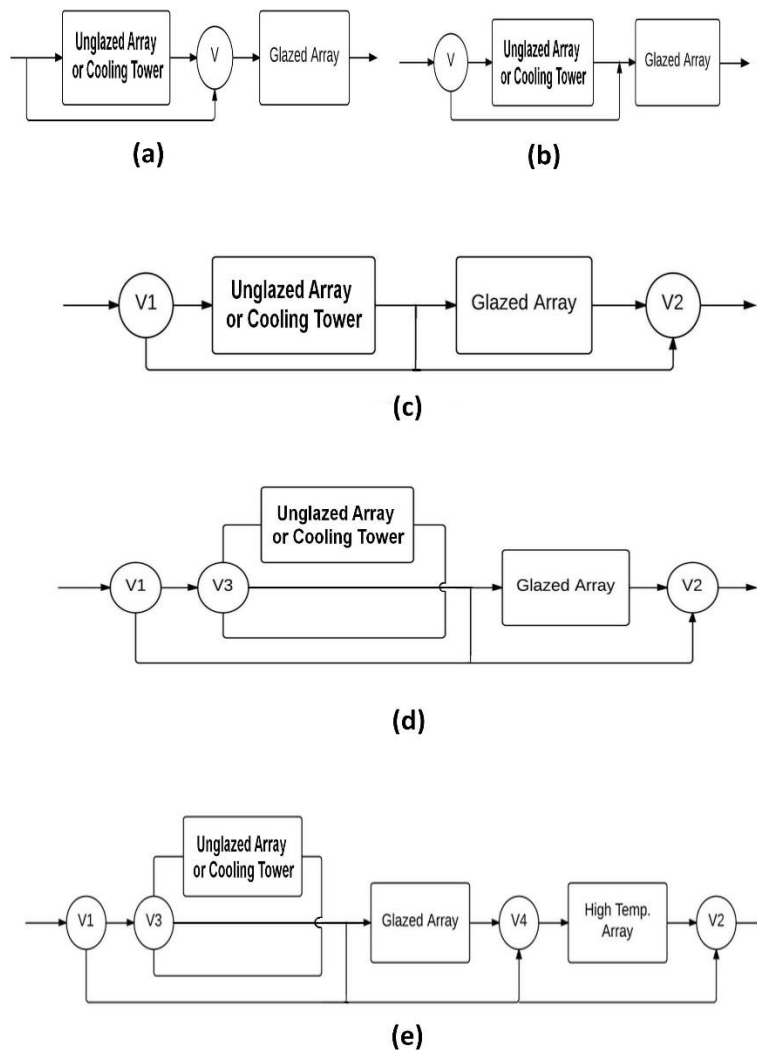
Unglazed Array or Cooling Tower

V

Glazed Array

(a)

V

Unglazed Array or Cooling Tower

Glazed Array

(b)

V1

Unglazed Array or Cooling Tower

Glazed Array

V2

(c)

Unglazed Array or Cooling Tower

V1

V3

Glazed Array

V2

(d)

Unglazed Array or Cooling Tower

V1

V3

Glazed Array

V4

High Temp. Array

V2

(e)